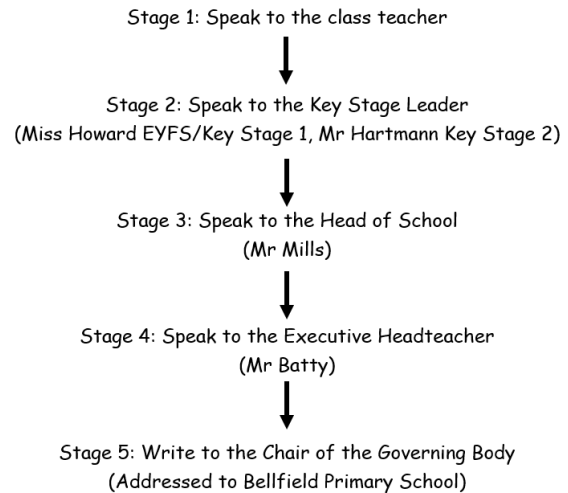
Stage 1: Speak to the class teacher

Stage 2: Speak to the Key Stage Leader
(Miss Howard EYFS/Key Stage 1, Mr Hartmann Key Stage 2)

Stage 3: Speak to the Head of School
(Mr Mills)

Stage 4: Speak to the Executive Headteacher
(Mr Batty)

Stage 5: Write to the Chair of the Governing Body
(Addressed to Bellfield Primary School)